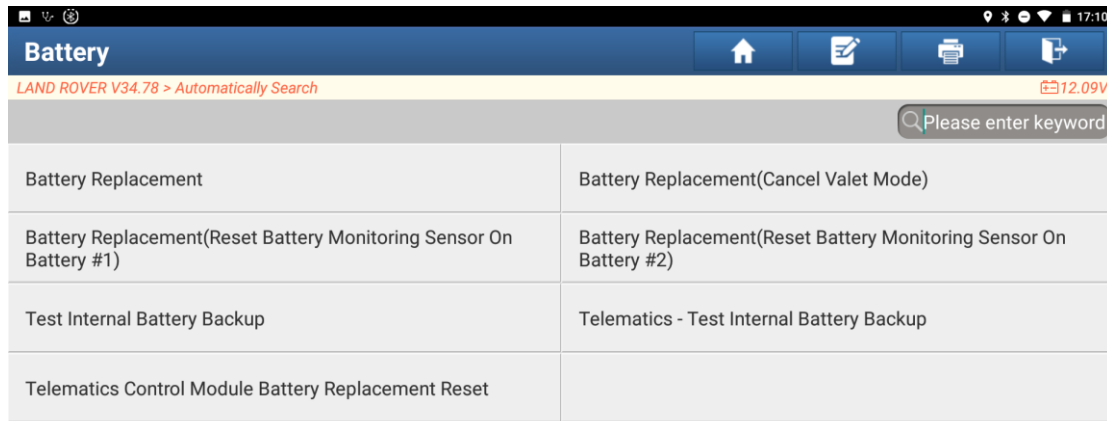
17:10

Battery

LAND ROVER V34.78 > Automatically Search

12.09V

Please enter keyword

| | |
|---|---|
| Battery Replacement | Battery Replacement(Cancel Valet Mode) |
| Battery Replacement(Reset Battery Monitoring Sensor On Battery #1) | Battery Replacement(Reset Battery Monitoring Sensor On Battery #2) |
| Test Internal Battery Backup | Telematics - Test Internal Battery Backup |
| Telematics Control Module Battery Replacement Reset | |